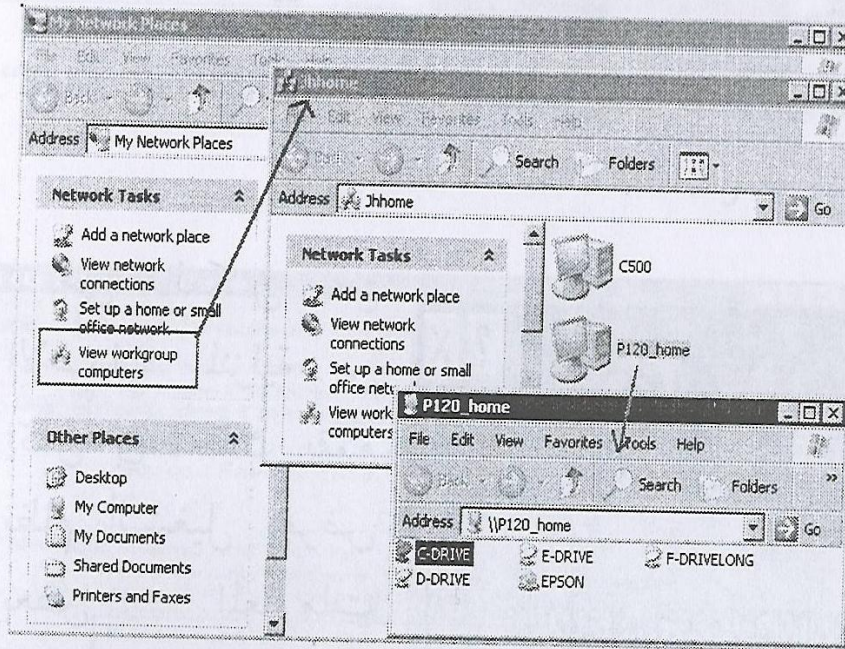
My Network Places

File Edit View Favorites Tools Help

Back

Address My Network Places

Network Tasks

Add a network place

View network connections

Set up a home or small office network

View workgroup computers

Other Places

Desktop

My Computer

My Documents

Shared Documents

Printers and Faxes

Jhhome

File Edit View Favorites Tools Help

Back Search Folders

Address Jhhome

Go

Network Tasks

Add a network place

View network connections

Set up a home or small office netw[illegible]

View work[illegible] computers

C500

P120_home

P120_home

File Edit View Favorites Tools Help

Back Search Folders

Address \\P120_home

Go

C-DRIVE

E-DRIVE

F-DRIVELONG

D-DRIVE

EPSON